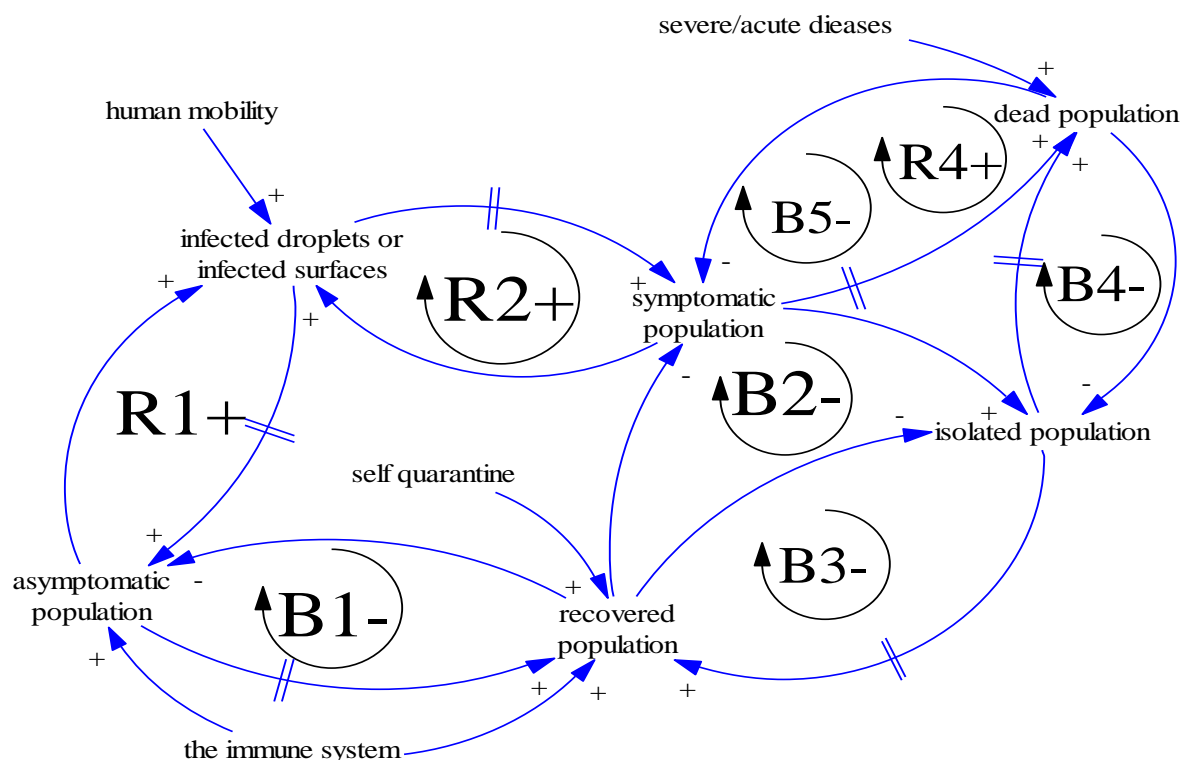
severe/acute dieases

+

dead population

+

+

human mobility

R4+

B5-

+

infected droplets or infected surfaces

-

B4-

+

R2+

+

symptomatic population

+

R1+

-

B2-

-

-

+

isolated population

self quarantine

+

B3-

asymptomatic population

-

B1-

+

recovered population

+

+

+

+

the immune system